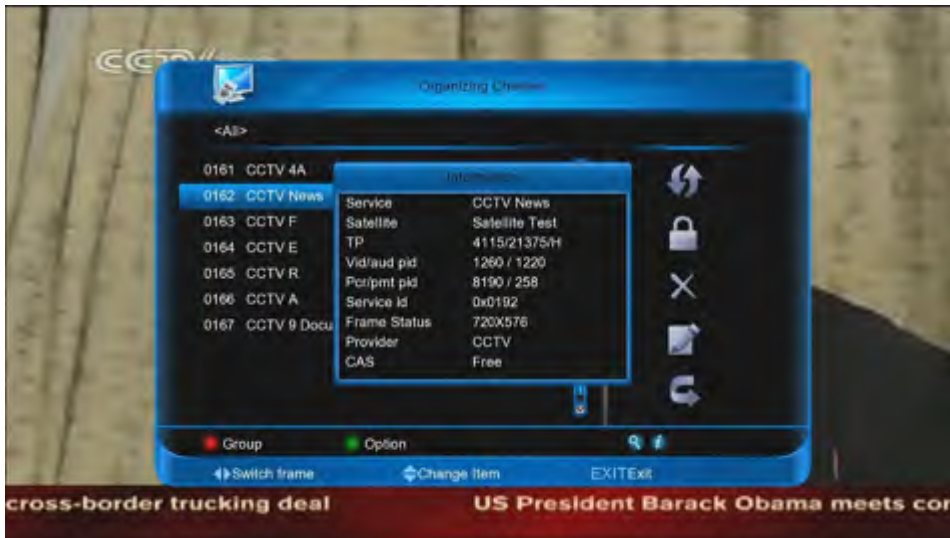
CCTV

Organizing Channel

<All>

0161 CCTV 4A
0162 CCTV News
0163 CCTV F
0164 CCTV E
0165 CCTV R
0166 CCTV A
0167 CCTV 9 Docu

Information

| Service | CCTV News |
|---|---|
| Satellite | Satellite Test |
| TP | 4115/21375/H |
| Vid/aud pid | 1260 / 1220 |
| Pcr/pmt pid | 8190 / 258 |
| Service id | 0x0192 |
| Frame Status | 720X576 |
| Provider | CCTV |
| CAS | Free |

Group
Option

Switch frame
Change Item
EXITExit

cross-border trucking deal
US President Barack Obama meets cor